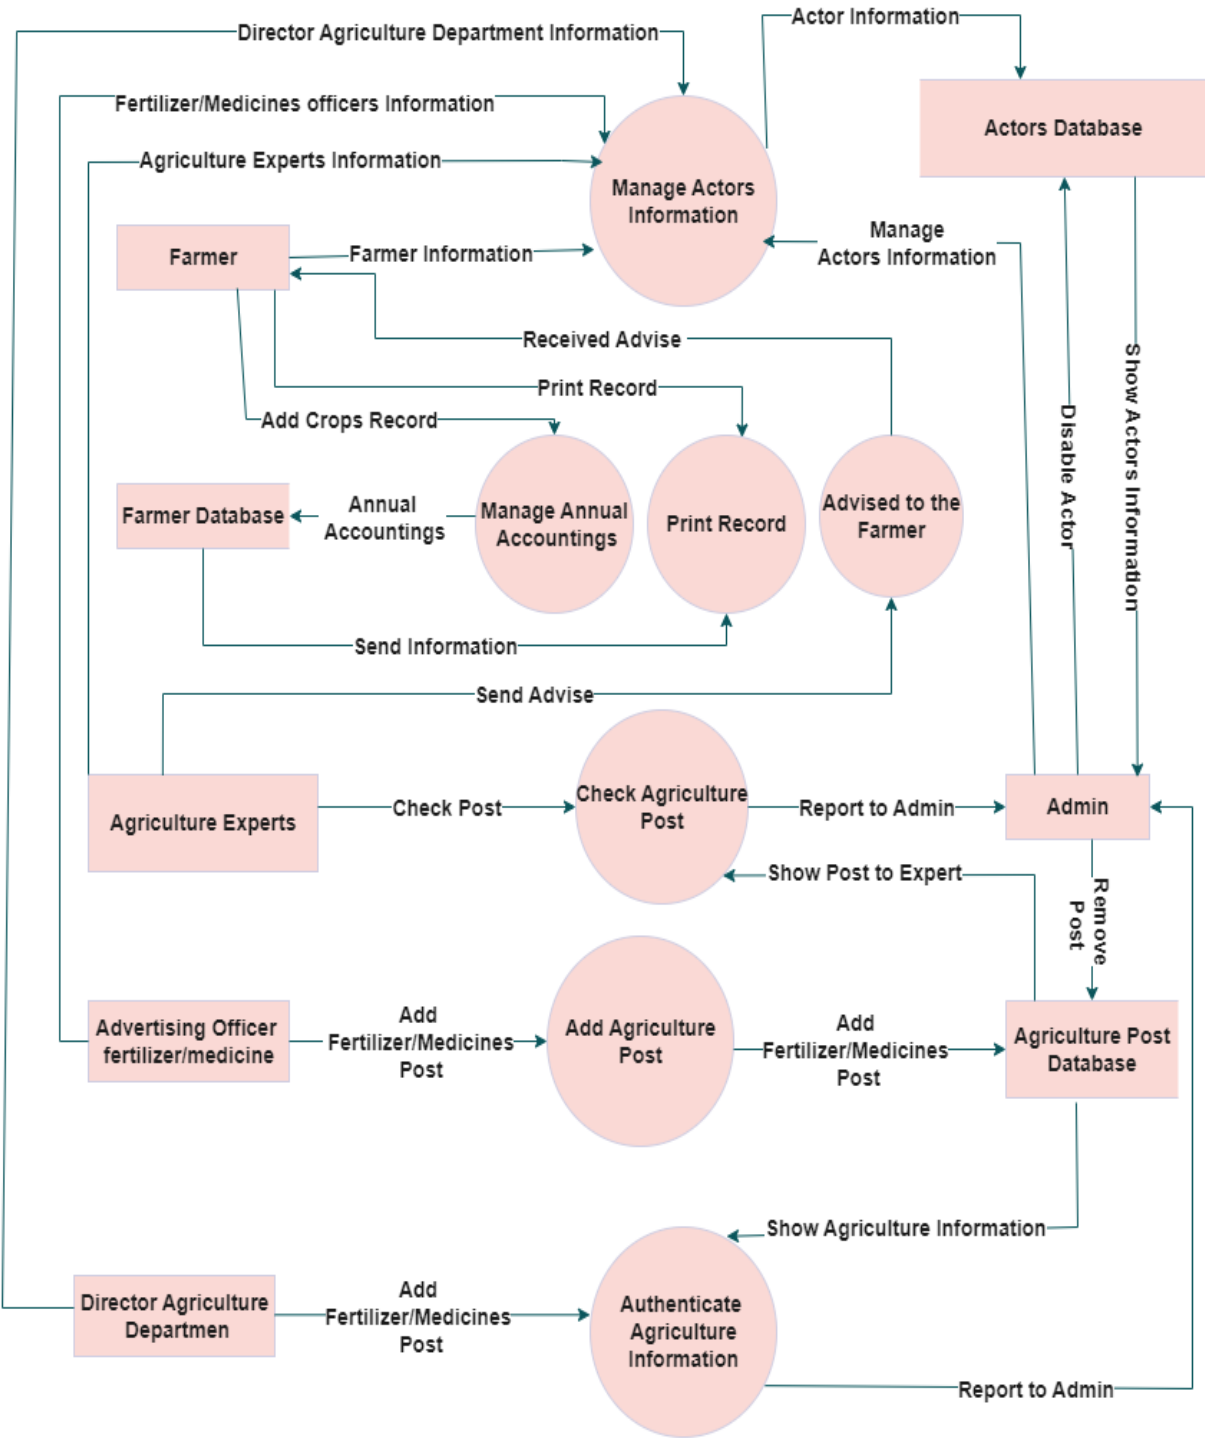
Director Agriculture Department Information
Actor Information
Fertilizer/Medicines officers Information
Actors Database
Agriculture Experts Information
Manage Actors Information
Farmer
Farmer Information
Manage Actors Information
Received Advise
Print Record
Add Crops Record
Show Actors Information
Disable Actor
Farmer Database
Annual Accountings
Manage Annual Accountings
Print Record
Advised to the Farmer
Send Information
Send Advise
Agriculture Experts
Check Post
Check Agriculture Post
Report to Admin
Admin
Show Post to Expert
Remove Post
Advertising Officer fertilizer/medicine
Add Fertilizer/Medicines Post
Add Agriculture Post
Add Fertilizer/Medicines Post
Agriculture Post Database
Show Agriculture Information
Director Agriculture Departmen
Add Fertilizer/Medicines Post
Authenticate Agriculture Information
Report to Admin